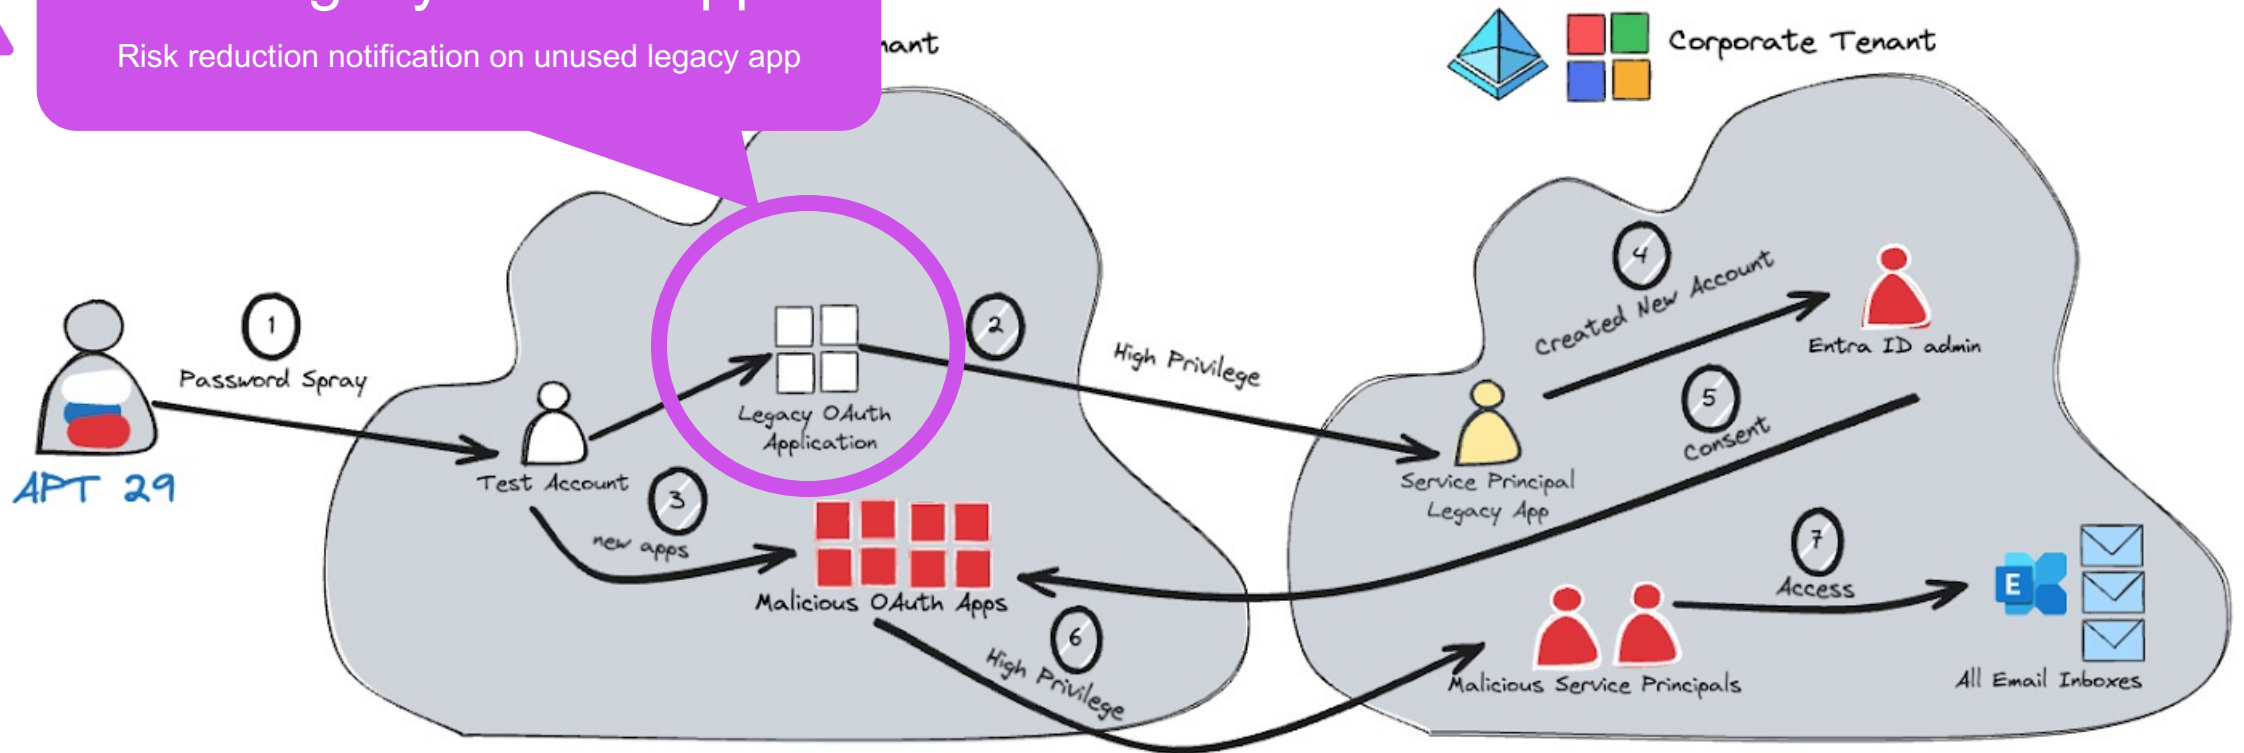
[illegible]

Risk reduction notification on unused legacy app

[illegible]nant

Corporate Tenant

APT 29

1
Password Spray

Test Account

Legacy OAuth Application

2
High Privilege

3
new apps

Malicious OAuth Apps

6
High Privilege

4
Created New Account

Entra ID admin

5
Consent

Service Principal Legacy App

7
Access

Malicious Service Principals

E

All Email Inboxes